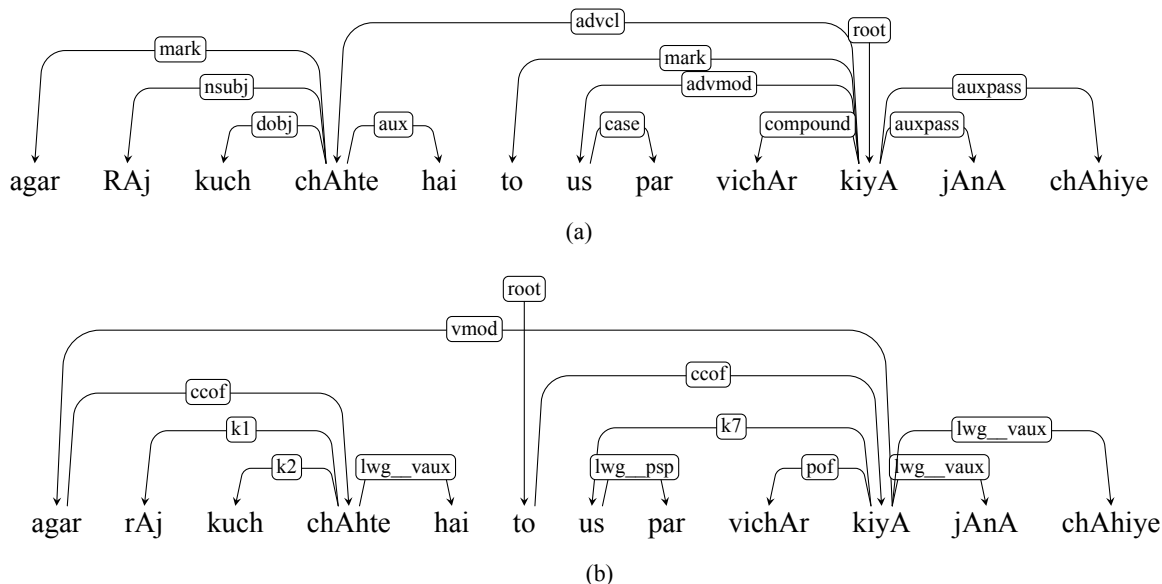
advcl
root
mark
nsubj
mark
advmod
dobj
aux
case
compound
auxpass
auxpass

agar RAj kuch chAhte hai to us par vichAr kiyA jAnA chAhiye

(a)

root
vmod
ccof
ccof
k1
k7
k2
lwg__vaux
lwg__psp
pof
lwg__vaux
lwg__vaux

agar rAj kuch chAhte hai to us par vichAr kiyA jAnA chAhiye

(b)